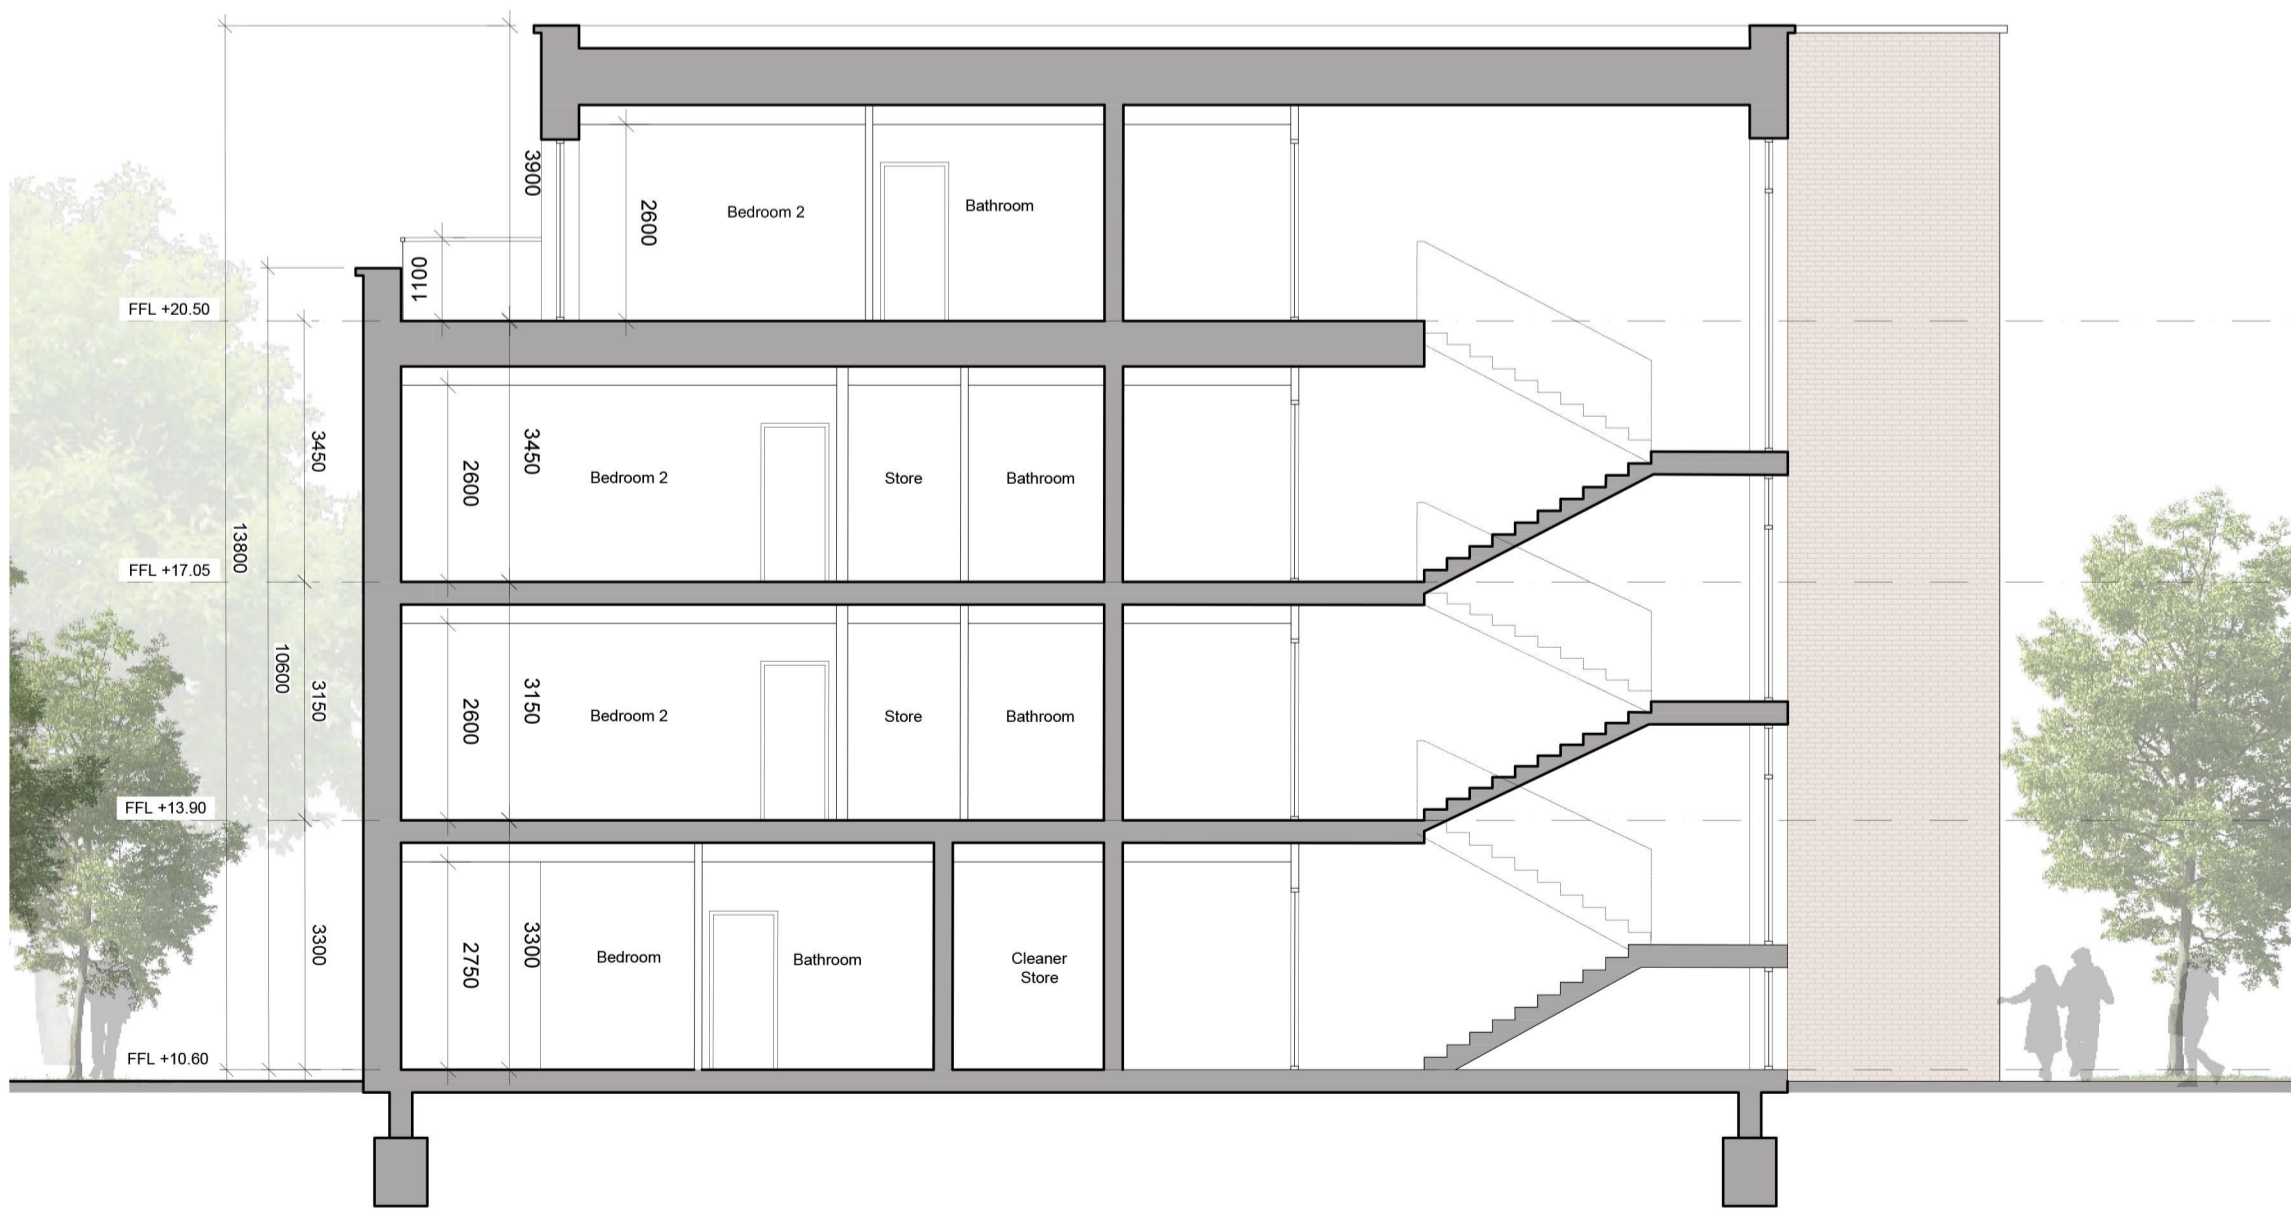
3900
2600
Bedroom 2
Bathroom
1100
FFL +20.50
3450
3450
2600
Bedroom 2
Store
Bathroom
13800
FFL +17.05
10600
3150
3150
2600
Bedroom 2
Store
Bathroom
FFL +13.90
3300
2750
3300
Bedroom
Bathroom
Cleaner Store
FFL +10.60